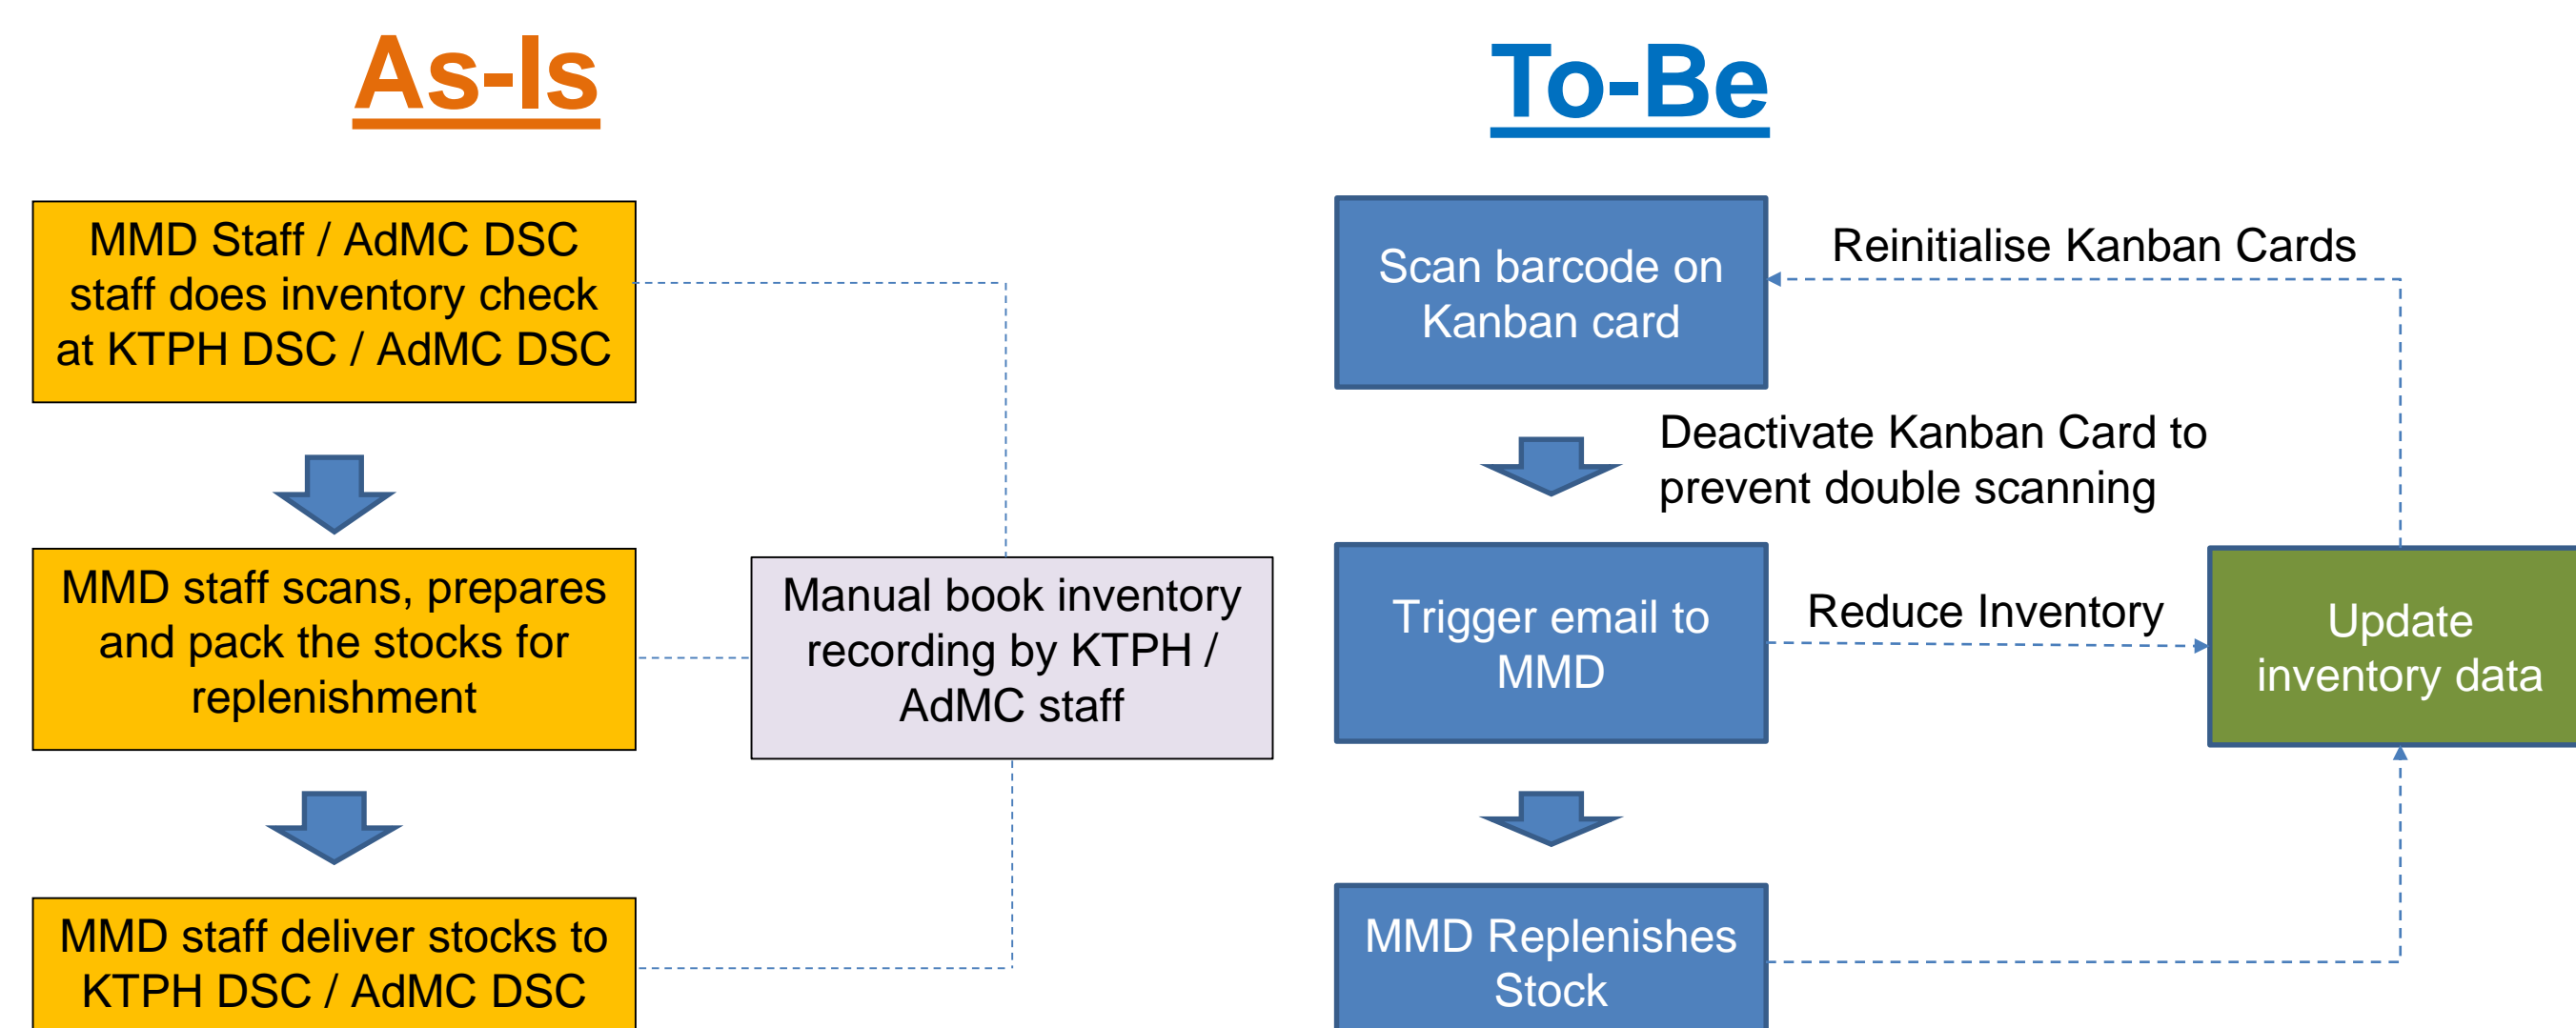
As-Is

MMD Staff / AdMC DSC staff does inventory check at KTPH DSC / AdMC DSC

MMD staff scans, prepares and pack the stocks for replenishment

MMD staff deliver stocks to KTPH DSC / AdMC DSC

Manual book inventory recording by KTPH / AdMC staff

To-Be

Scan barcode on Kanban card

Reinitialise Kanban Cards

Deactivate Kanban Card to prevent double scanning

Trigger email to MMD

Reduce Inventory

Update inventory data

MMD Replenishes Stock